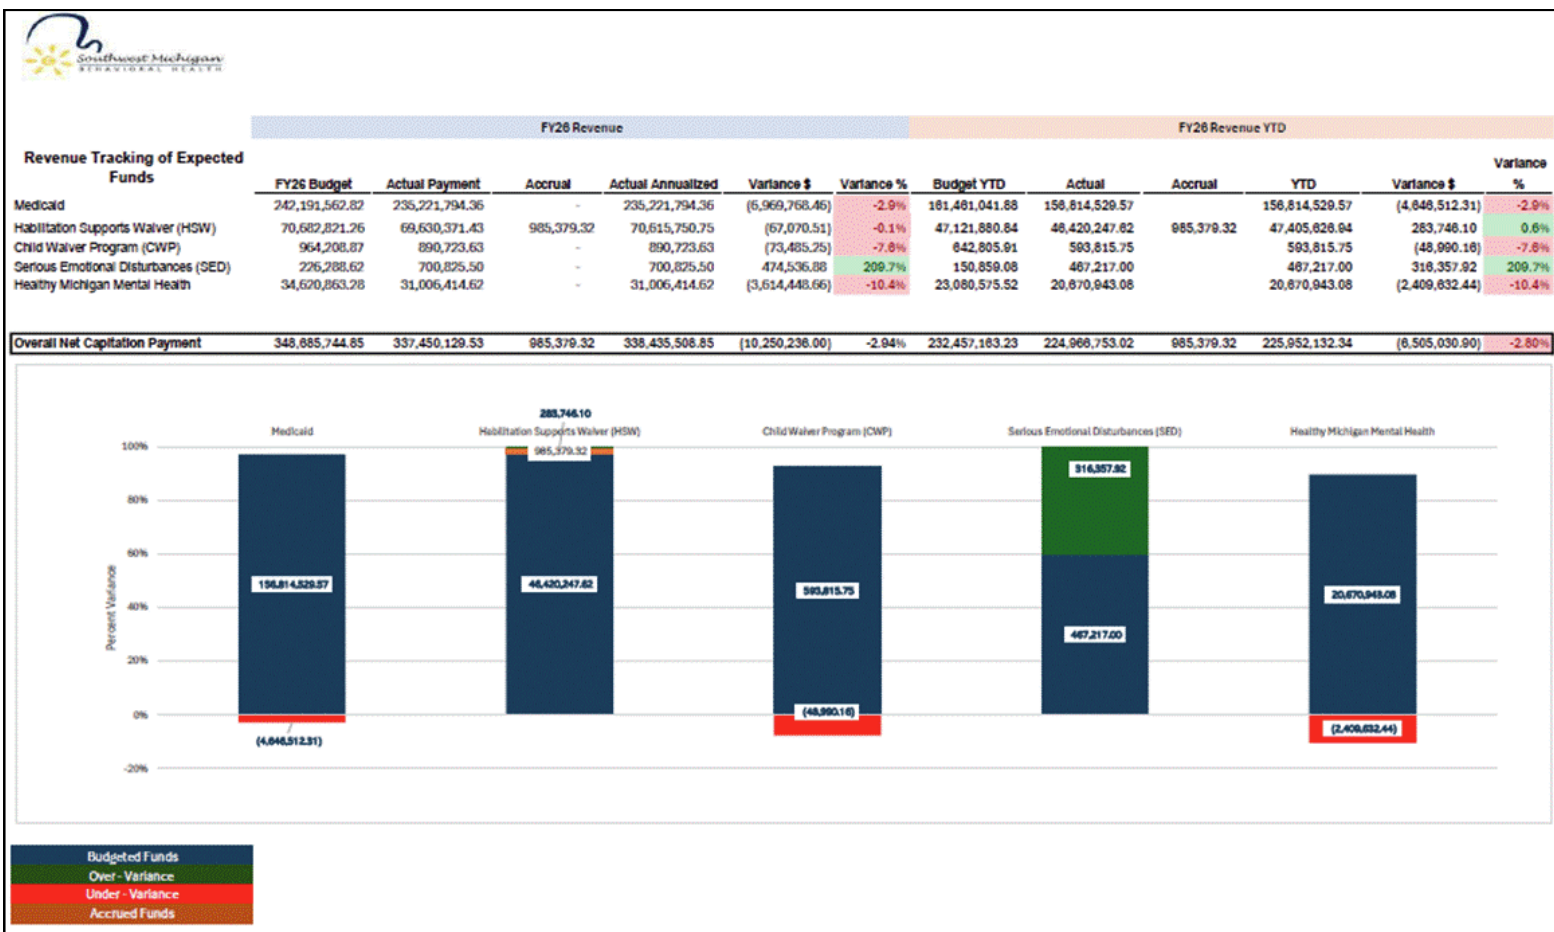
Southwest Michigan BEHAVIORAL HEALTH

FY26 Revenue | FY26 Revenue YTD

| Revenue Tracking of Expected Funds | FY26 Budget | Actual Payment | Accrual | Actual Annualized | Variance $ | Variance % | Budget YTD | Actual | Accrual | YTD | Variance $ | Variance % |
|---|---|---|---|---|---|---|---|---|---|---|---|---|
| Medicaid | 242,191,562.82 | 235,221,794.36 | - | 235,221,794.36 | (6,969,768.46) | -2.9% | 161,461,041.88 | 156,814,529.57 | | 156,814,529.57 | (4,646,512.31) | -2.9% |
| Habilitation Supports Waiver (HSW) | 70,682,821.26 | 69,630,371.43 | 985,379.32 | 70,615,750.75 | (67,070.51) | -0.1% | 47,121,880.84 | 46,420,247.62 | 985,379.32 | 47,405,626.94 | 283,746.10 | 0.6% |
| Child Waiver Program (CWP) | 964,208.87 | 890,723.63 | - | 890,723.63 | (73,485.25) | -7.6% | 642,805.91 | 593,815.75 | | 593,815.75 | (48,990.16) | -7.6% |
| Serious Emotional Disturbances (SED) | 226,288.62 | 700,825.50 | - | 700,825.50 | 474,536.88 | 209.7% | 150,859.08 | 467,217.00 | | 467,217.00 | 316,357.92 | 209.7% |
| Healthy Michigan Mental Health | 34,620,863.28 | 31,006,414.62 | - | 31,006,414.62 | (3,614,448.66) | -10.4% | 23,080,575.52 | 20,670,943.08 | | 20,670,943.08 | (2,409,632.44) | -10.4% |
| Overall Net Capitation Payment | 348,685,744.85 | 337,450,129.53 | 985,379.32 | 338,435,508.85 | (10,250,236.00) | -2.94% | 232,457,163.23 | 224,966,753.02 | 985,379.32 | 225,952,132.34 | (6,505,030.90) | -2.80% |

Medicaid
Habilitation Supports Waiver (HSW)
Child Waiver Program (CWP)
Serious Emotional Disturbances (SED)
Healthy Michigan Mental Health

100%
80%
60%
40%
20%
0%
-20%
Percent Variance

156,814,529.57
(4,646,512.31)
283,746.10
985,379.32
46,420,247.62
593,815.75
(48,990.16)
316,357.92
467,217.00
20,670,943.08
(2,409,632.44)

Budgeted Funds
Over - Variance
Under - Variance
Accrued Funds